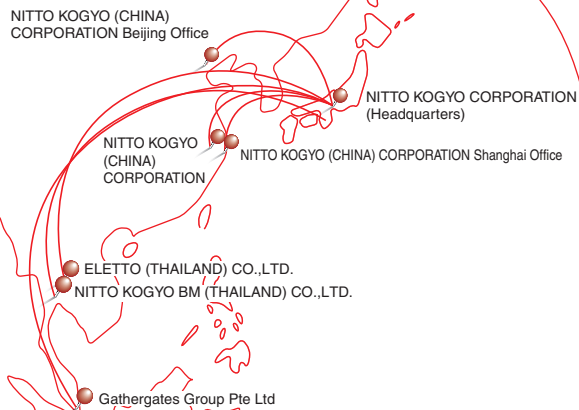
NITTO KOGYO (CHINA) CORPORATION Beijing Office

NITTO KOGYO CORPORATION (Headquarters)

NITTO KOGYO (CHINA) CORPORATION

NITTO KOGYO (CHINA) CORPORATION Shanghai Office

ELETTO (THAILAND) CO.,LTD.

NITTO KOGYO BM (THAILAND) CO.,LTD.

Gathergates Group Pte Ltd